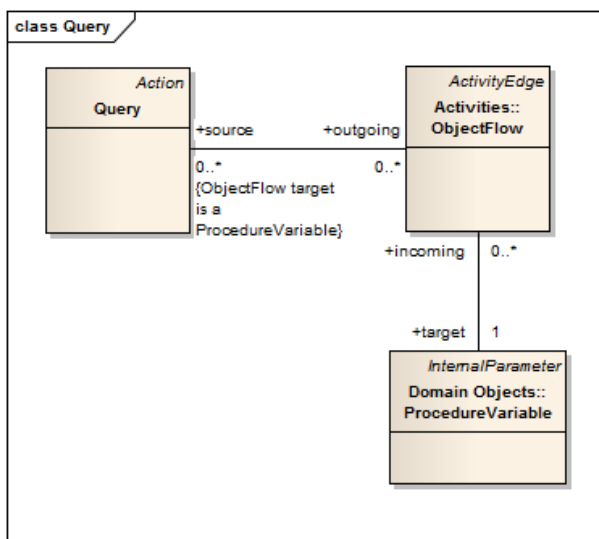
class Query

Action
Query

ActivityEdge
Activities::
ObjectFlow

+source
+outgoing
0..*
0..*
{ObjectFlow target is a ProcedureVariable}

+incoming
0..*
+target
1

InternalParameter
Domain Objects::
ProcedureVariable